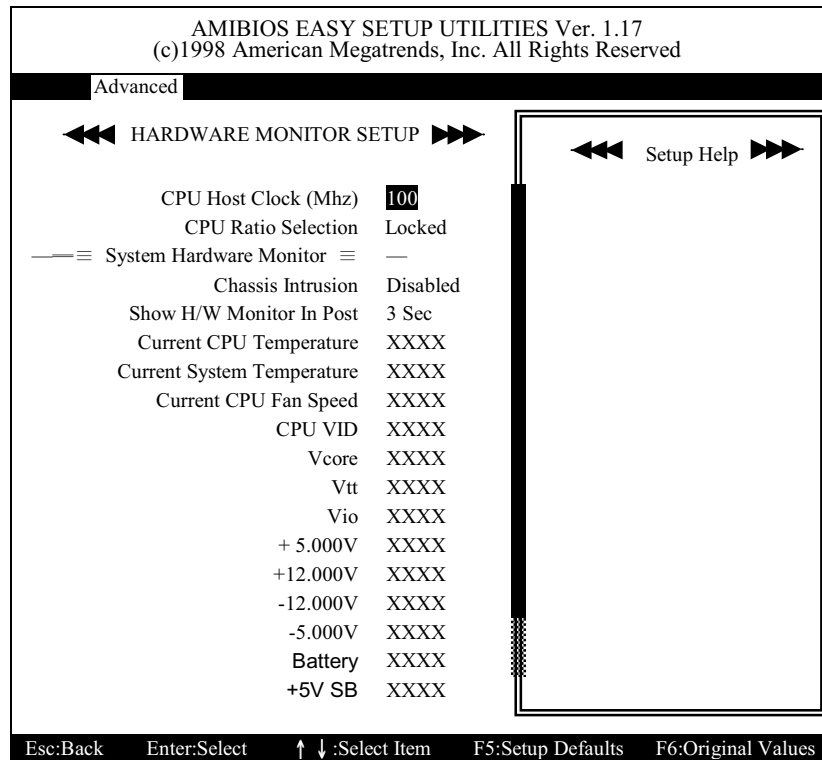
AMIBIOS EASY SETUP UTILITIES Ver. 1.17
(c)1998 American Megatrends, Inc. All Rights Reserved

Advanced

HARDWARE MONITOR SETUP

Setup Help

| | |
|---|---|
| CPU Host Clock (Mhz) | 100 |
| CPU Ratio Selection | Locked |
| ≡ System Hardware Monitor ≡ | — |
| Chassis Intrusion | Disabled |
| Show H/W Monitor In Post | 3 Sec |
| Current CPU Temperature | XXXX |
| Current System Temperature | XXXX |
| Current CPU Fan Speed | XXXX |
| CPU VID | XXXX |
| Vcore | XXXX |
| Vtt | XXXX |
| Vio | XXXX |
| + 5.000V | XXXX |
| +12.000V | XXXX |
| -12.000V | XXXX |
| -5.000V | XXXX |
| Battery | XXXX |
| +5V SB | XXXX |

Esc:Back Enter:Select ↑ ↓ :Select Item F5:Setup Defaults F6:Original Values